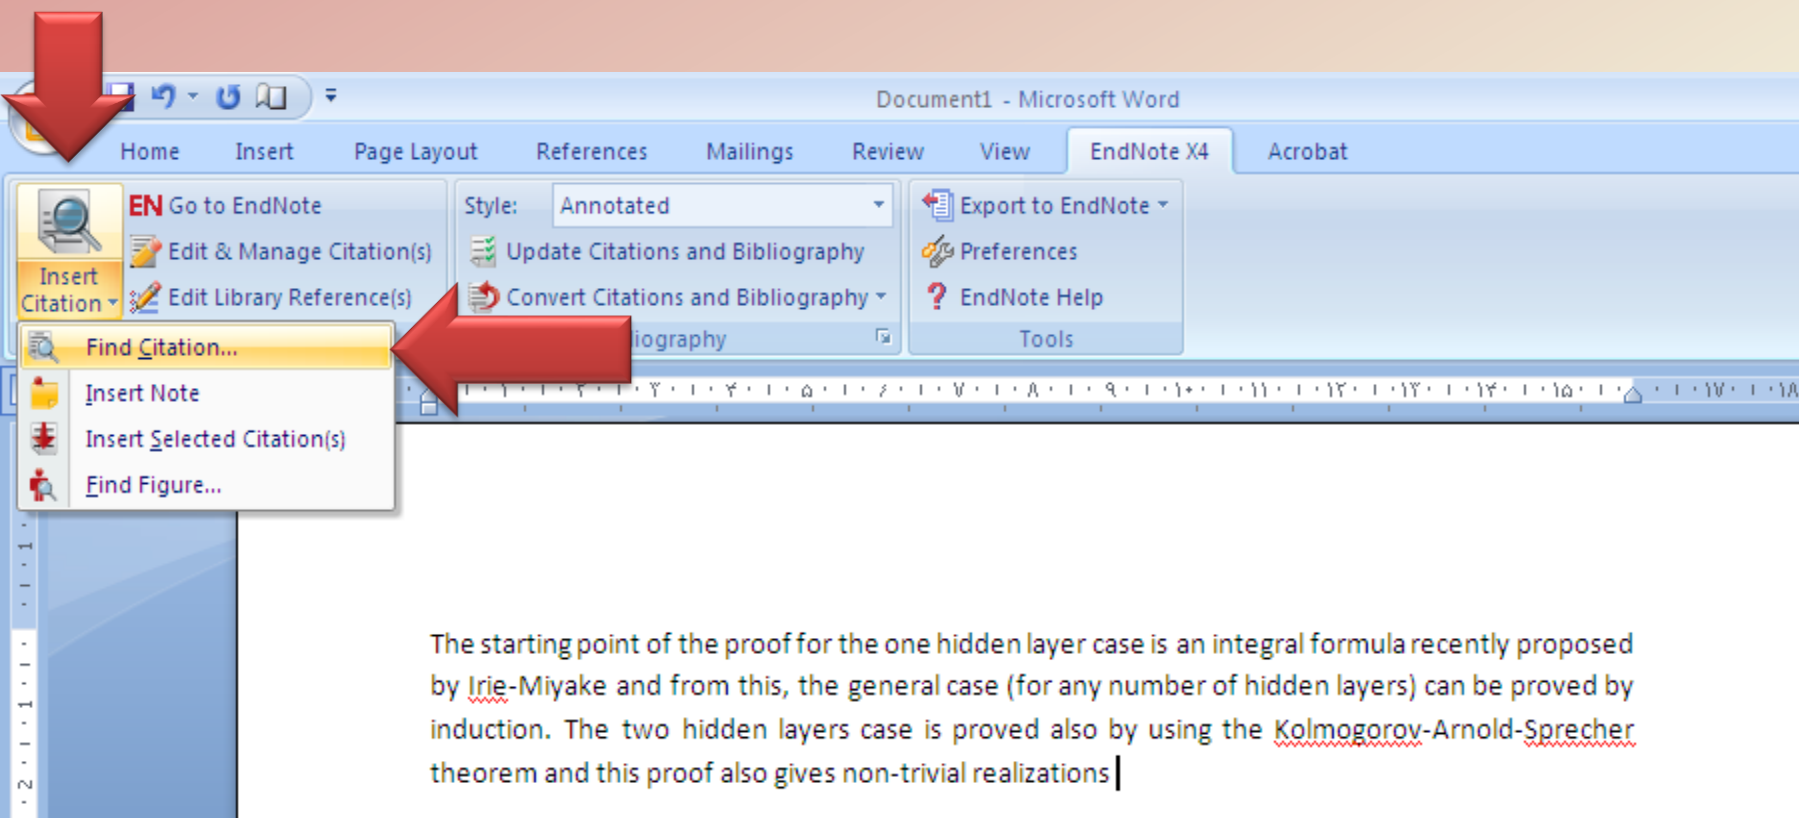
Document1 - Microsoft Word

Home Insert Page Layout References Mailings Review View EndNote X4 Acrobat

Insert Citation

EN Go to EndNote

Edit & Manage Citation(s)

Edit Library Reference(s)

Style: Annotated

Update Citations and Bibliography

Convert Citations and Bibliography

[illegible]iography

Export to EndNote

Preferences

EndNote Help

Tools

Find Citation...

Insert Note

Insert Selected Citation(s)

Find Figure...

The starting point of the proof for the one hidden layer case is an integral formula recently proposed by Irie-Miyake and from this, the general case (for any number of hidden layers) can be proved by induction. The two hidden layers case is proved also by using the Kolmogorov-Arnold-Sprecher theorem and this proof also gives non-trivial realizations